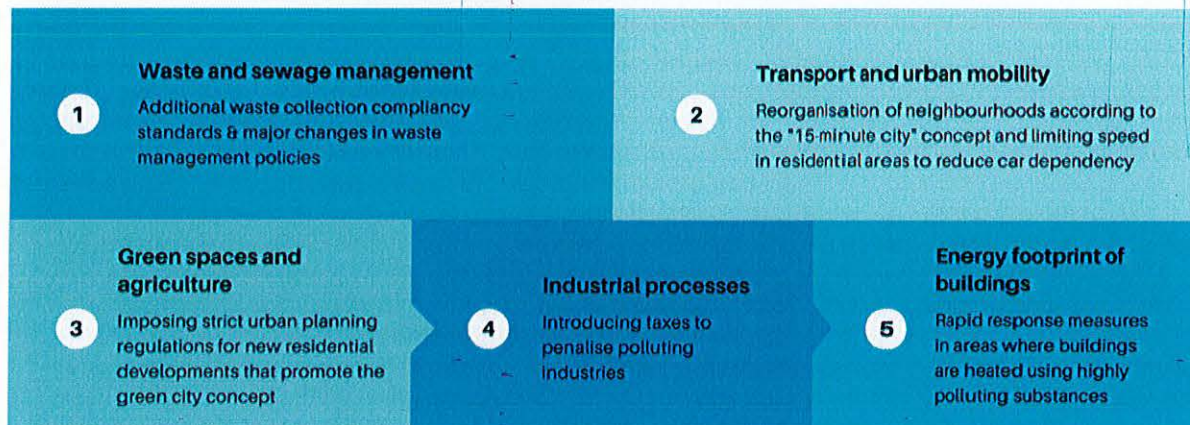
1

Waste and sewage management

Additional waste collection compliancy standards & major changes in waste management policies

2

Transport and urban mobility

Reorganisation of neighbourhoods according to the "15-minute city" concept and limiting speed in residential areas to reduce car dependency

3

Green spaces and agriculture

Imposing strict urban planning regulations for new residential developments that promote the green city concept

4

Industrial processes

Introducing taxes to penalise polluting industries

5

Energy footprint of buildings

Rapid response measures in areas where buildings are heated using highly polluting substances